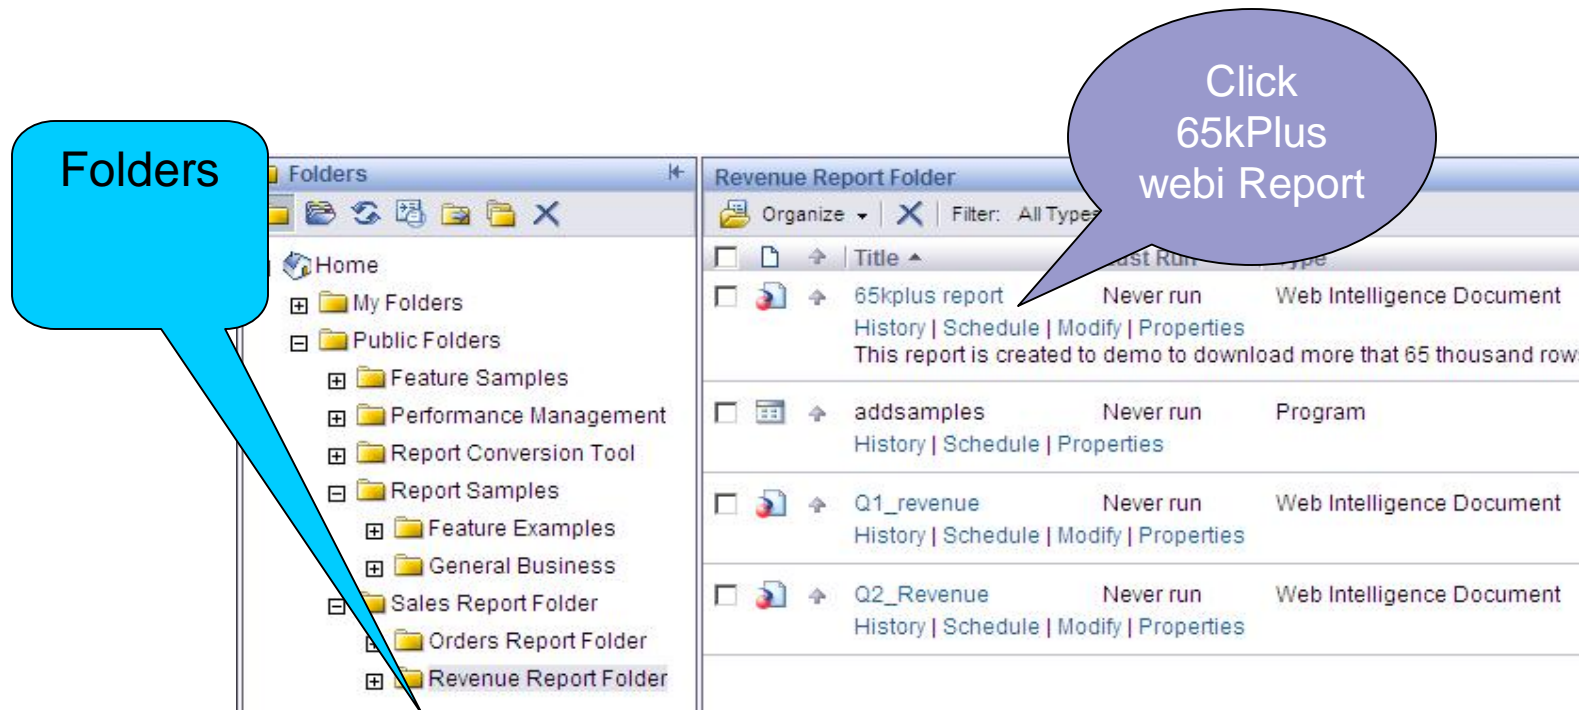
Folders

Click 65kPlus webi Report

Folders

Home
My Folders
Public Folders
Feature Samples
Performance Management
Report Conversion Tool
Report Samples
Feature Examples
General Business
Sales Report Folder
Orders Report Folder
Revenue Report Folder

Revenue Report Folder

Organize
Filter: All Types

| | | Title | Last Run | Type |
|---|---|---|---|---|
| | | 65kplus report<br>History \| Schedule \| Modify \| Properties<br>This report is created to demo to download more that 65 thousand row | Never run | Web Intelligence Document |
| | | addsamples<br>History \| Schedule \| Properties | Never run | Program |
| | | Q1_revenue<br>History \| Schedule \| Modify \| Properties | Never run | Web Intelligence Document |
| | | Q2_Revenue<br>History \| Schedule \| Modify \| Properties | Never run | Web Intelligence Document |